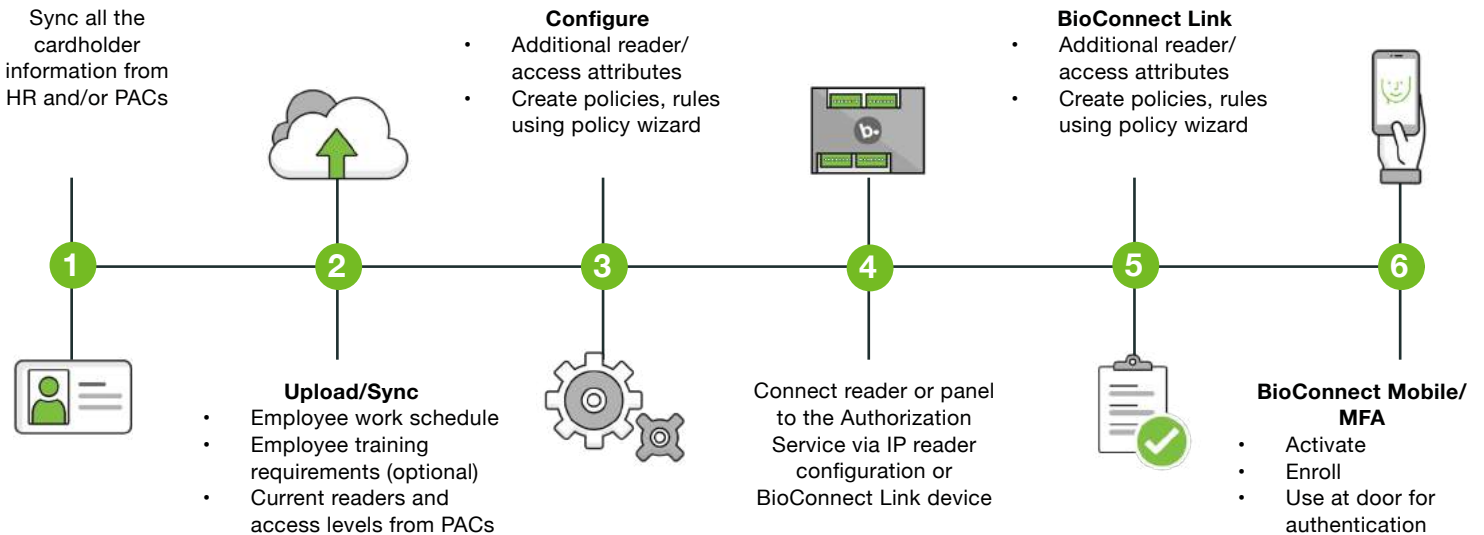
Sync all the cardholder information from HR and/or PACs

Configure
• Additional reader/ access attributes
• Create policies, rules using policy wizard

BioConnect Link
• Additional reader/ access attributes
• Create policies, rules using policy wizard

1

2

3

4

5

6

Upload/Sync
• Employee work schedule
• Employee training requirements (optional)
• Current readers and access levels from PACs

Connect reader or panel to the Authorization Service via IP reader configuration or BioConnect Link device

BioConnect Mobile/ MFA
• Activate
• Enroll
• Use at door for authentication